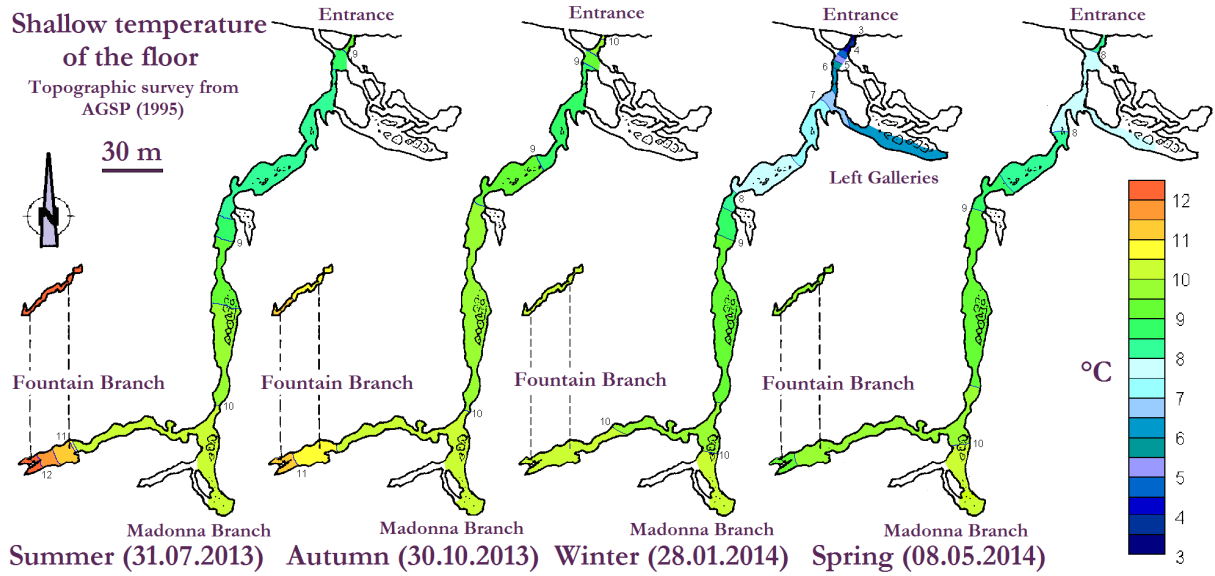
Shallow temperature of the floor

Topographic survey from AGSP (1995)

30 m

N

Entrance

9

9

9

Fountain Branch

10

11

12

Madonna Branch

Summer (31.07.2013)

Entrance

10

9

9

Fountain Branch

11

Madonna Branch

Autumn (30.10.2013)

Entrance

10

Fountain Branch

10

Madonna Branch

Winter (28.01.2014)

Entrance

3

4

5

6

7

8

9

Left Galleries

10

Madonna Branch

Spring (08.05.2014)

Entrance

8

8

9

Fountain Branch

10

Madonna Branch

12

11

10

9

8

7

6

5

4

3

°C